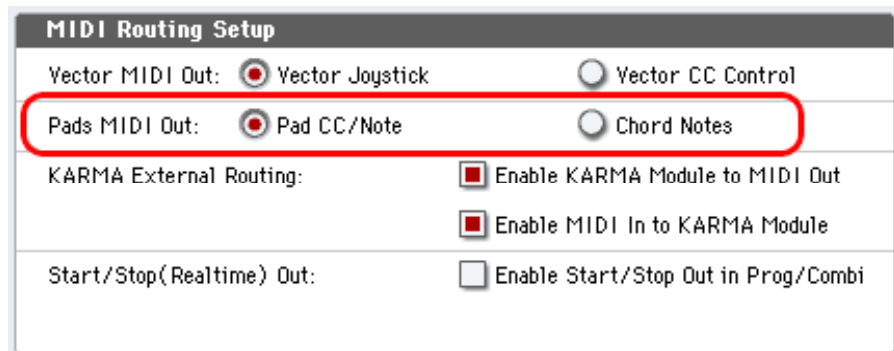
MIDI Routing Setup

Vector MIDI Out: Vector Joystick Vector CC Control

Pads MIDI Out: Pad CC/Note Chord Notes

KARMA External Routing: Enable KARMA Module to MIDI Out

Enable MIDI In to KARMA Module

Start/Stop(Realtime) Out: Enable Start/Stop Out in Prog/Combi